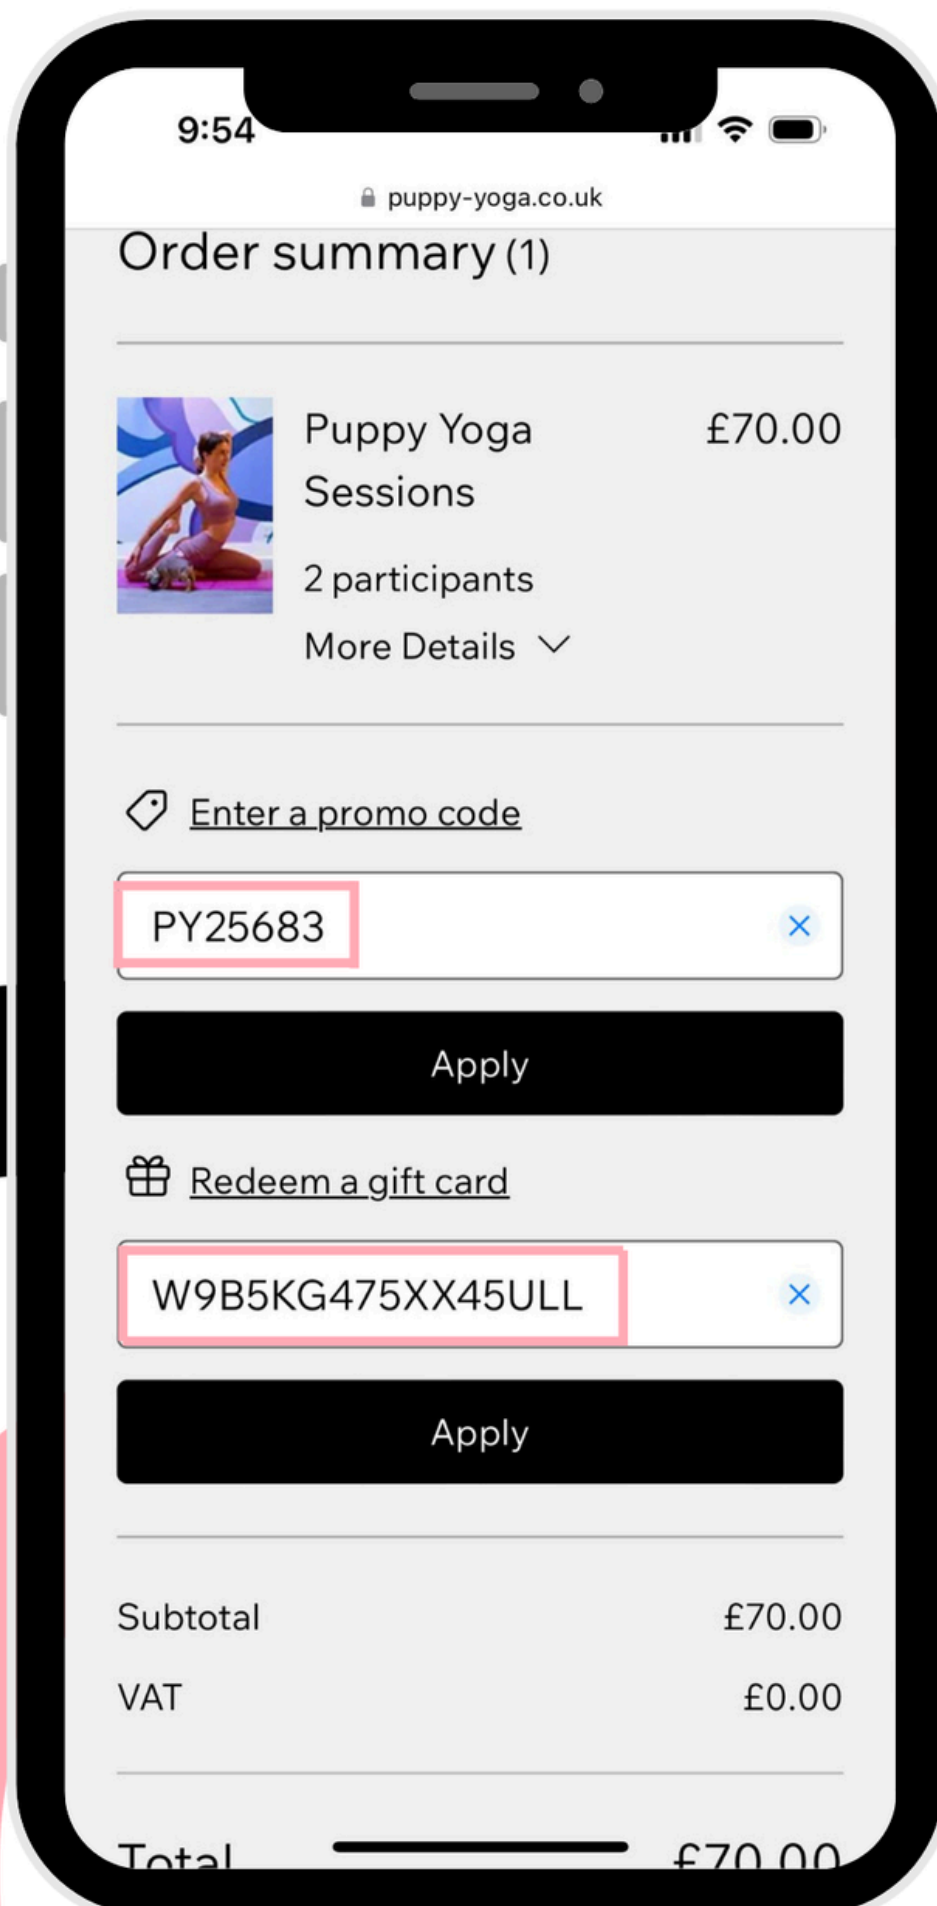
9:54

puppy-yoga.co.uk

Order summary (1)

Puppy Yoga Sessions £70.00

2 participants

More Details

Enter a promo code

PY25683

Apply

Redeem a gift card

W9B5KG475XX45ULL

Apply

Subtotal £70.00

VAT £0.00

Total £70.00